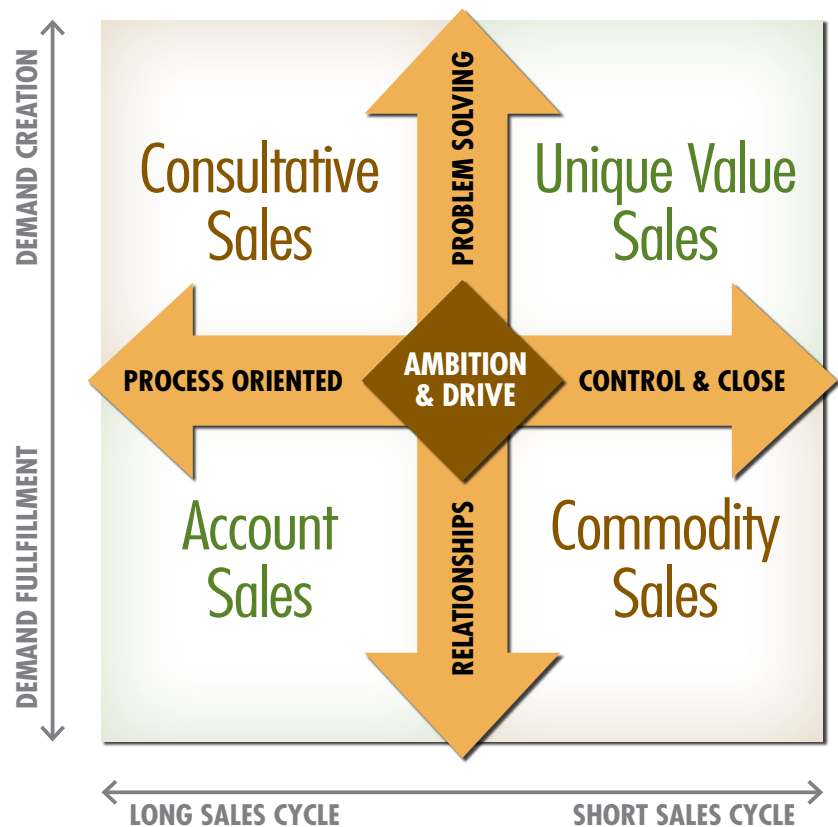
DEMAND CREATION

DEMAND FULLFILLMENT

Consultative Sales

PROBLEM SOLVING

Unique Value Sales

PROCESS ORIENTED

AMBITION & DRIVE

CONTROL & CLOSE

Account Sales

RELATIONSHIPS

Commodity Sales

LONG SALES CYCLE

SHORT SALES CYCLE